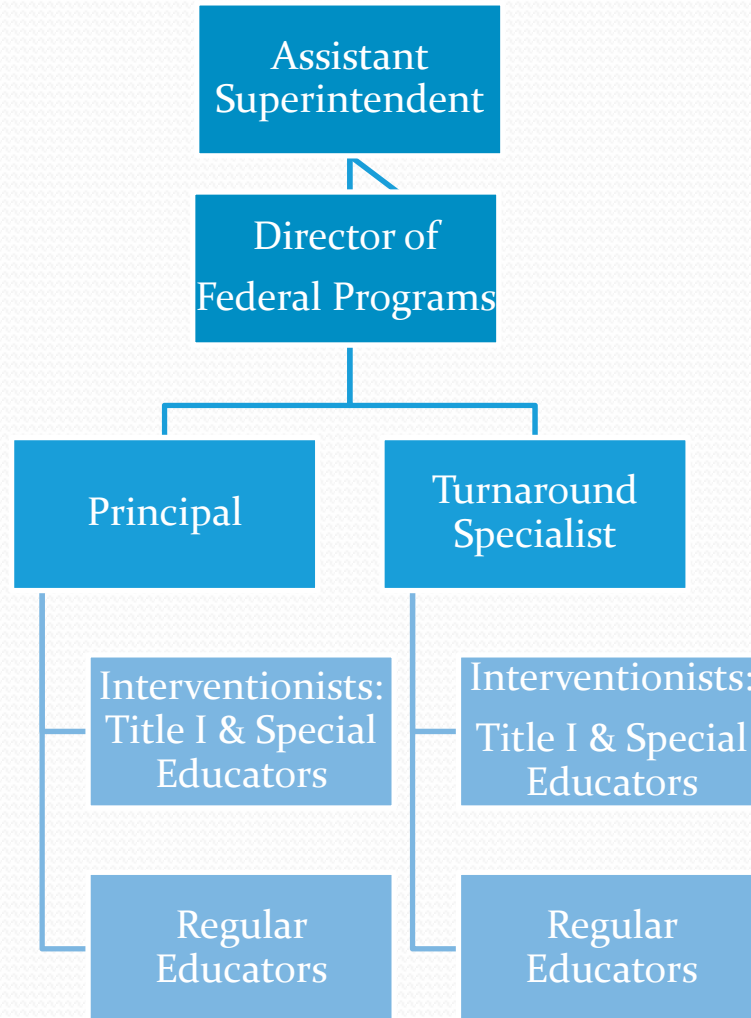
Assistant Superintendent

Director of Federal Programs

Principal

Turnaround Specialist

Interventionists: Title I & Special Educators

Regular Educators

Interventionists: Title I & Special Educators

Regular Educators